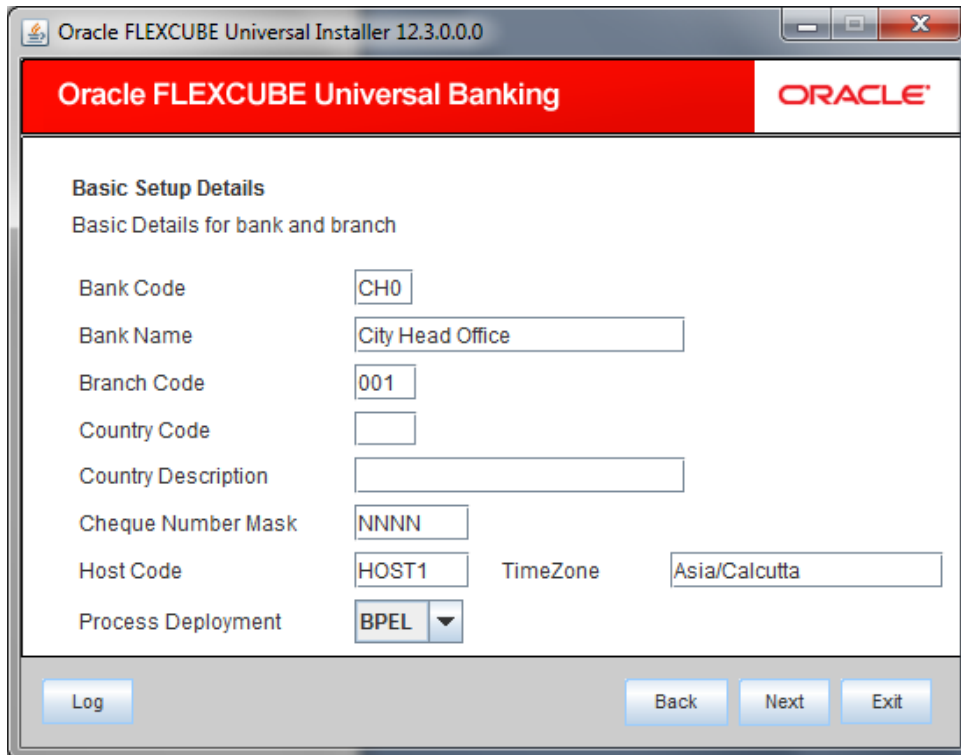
Oracle FLEXCUBE Universal Installer 12.3.0.0.0

Oracle FLEXCUBE Universal Banking

ORACLE

Basic Setup Details

Basic Details for bank and branch

Bank Code CH0

Bank Name City Head Office

Branch Code 001

Country Code

Country Description

Cheque Number Mask NNNN

Host Code HOST1 TimeZone Asia/Calcutta

Process Deployment BPEL

Log

Back Next Exit